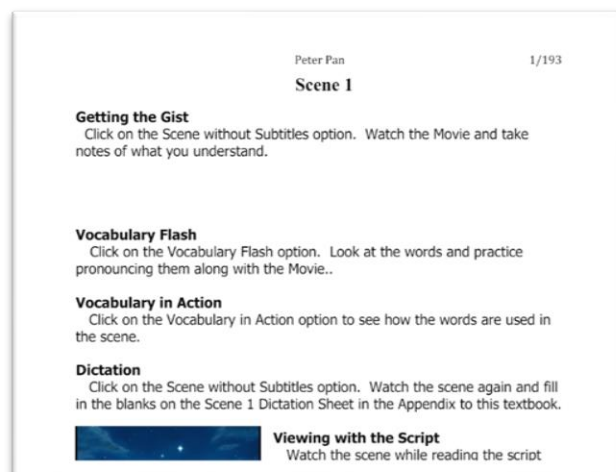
Peter Pan 1/193

Scene 1

Getting the Gist
Click on the Scene without Subtitles option. Watch the Movie and take notes of what you understand.

Vocabulary Flash
Click on the Vocabulary Flash option. Look at the words and practice pronouncing them along with the Movie..

Vocabulary in Action
Click on the Vocabulary in Action option to see how the words are used in the scene.

Dictation
Click on the Scene without Subtitles option. Watch the scene again and fill in the blanks on the Scene 1 Dictation Sheet in the Appendix to this textbook.

Viewing with the Script
Watch the scene while reading the script